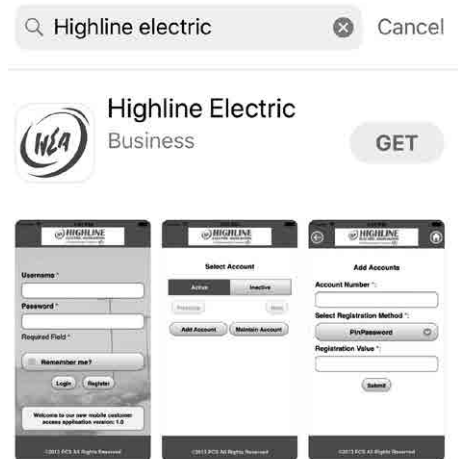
Highline electric

Cancel

HEA

Highline Electric

Business

GET

HIGHLINE

Username *

Password *

Required Field *

Remember me?

Login

Register

Welcome to our new mobile customer access application version: 1.0

©2013 PCS All Rights Reserved

HIGHLINE

Select Account

Active

Inactive

Previous

Next

Add Account

Maintain Account

©2013 PCS All Rights Reserved

HIGHLINE

Add Accounts

Account Number *:

Select Registration Method *:

PinPassword

Registration Value *:

Submit

©2013 PCS All Rights Reserved